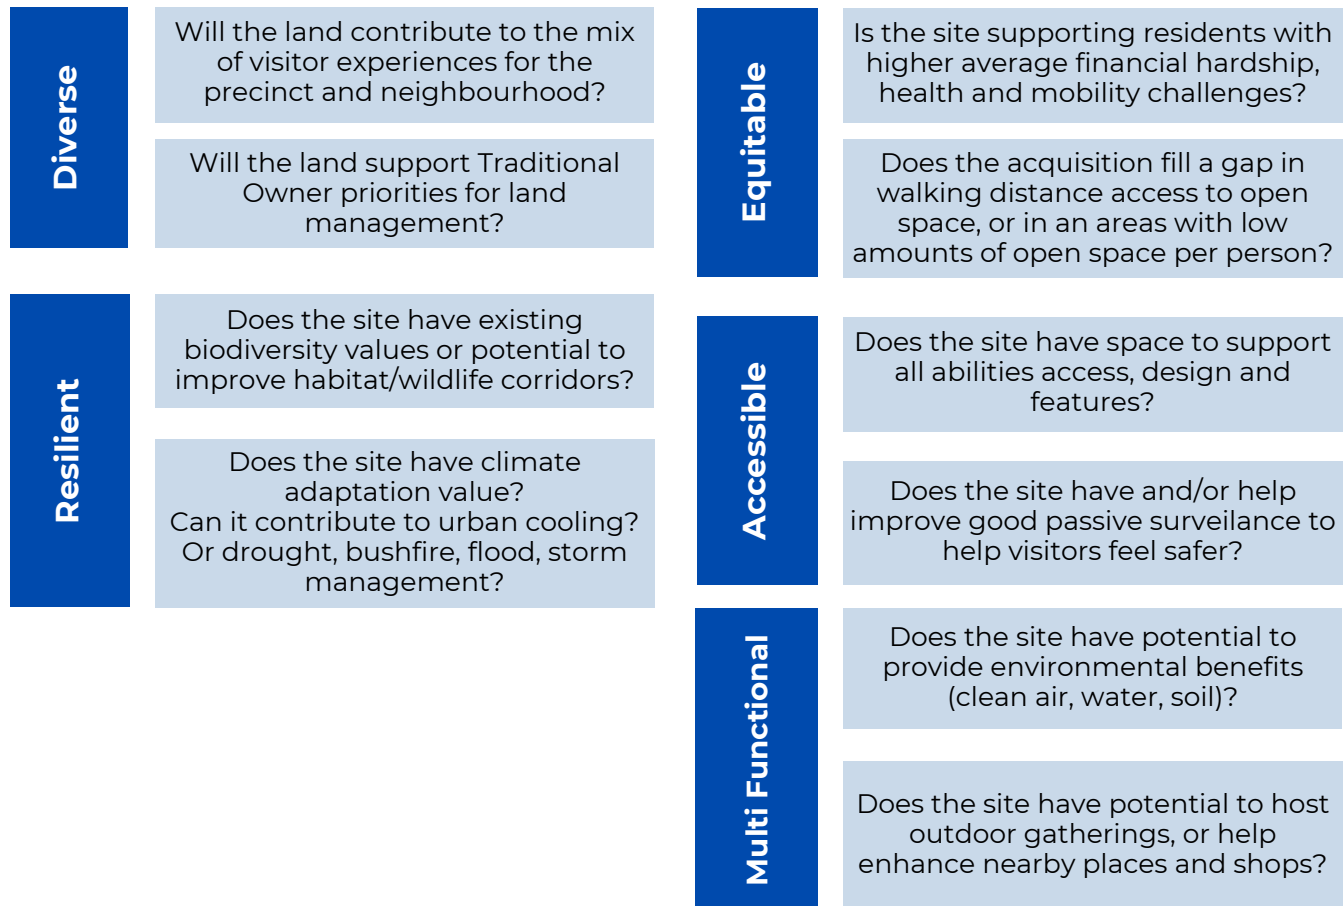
Diverse

Will the land contribute to the mix of visitor experiences for the precinct and neighbourhood?

Will the land support Traditional Owner priorities for land management?

Resilient

Does the site have existing biodiversity values or potential to improve habitat/wildlife corridors?

Does the site have climate adaptation value?
Can it contribute to urban cooling?
Or drought, bushfire, flood, storm management?

Equitable

Is the site supporting residents with higher average financial hardship, health and mobility challenges?

Does the acquisition fill a gap in walking distance access to open space, or in an areas with low amounts of open space per person?

Accessible

Does the site have space to support all abilities access, design and features?

Does the site have and/or help improve good passive surveilance to help visitors feel safer?

Multi Functional

Does the site have potential to provide environmental benefits (clean air, water, soil)?

Does the site have potential to host outdoor gatherings, or help enhance nearby places and shops?